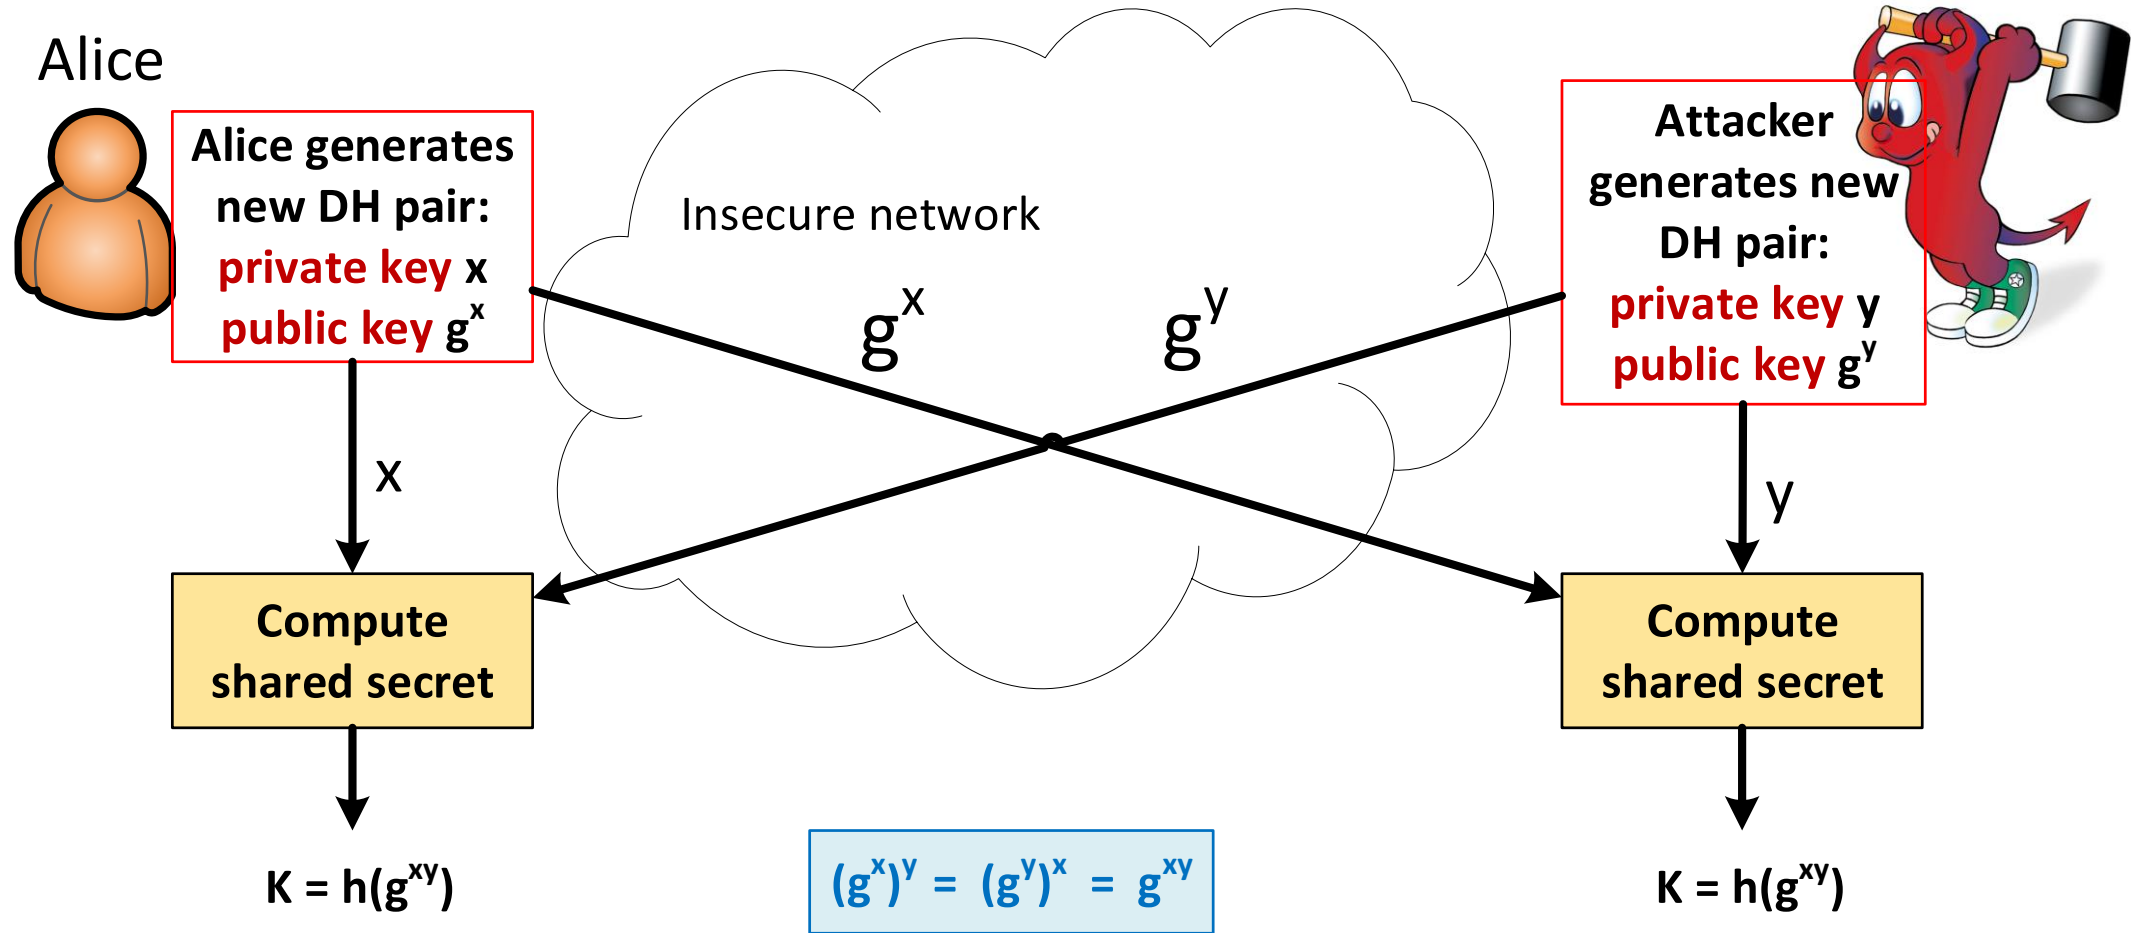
Alice

Alice generates new DH pair: private key x public key $g^x$

Insecure network

$g^x$

$g^y$

Attacker generates new DH pair: private key y public key $g^y$

x

y

Compute shared secret

Compute shared secret

K = $h(g^{xy})$

$(g^x)^y = (g^y)^x = g^{xy}$

K = $h(g^{xy})$